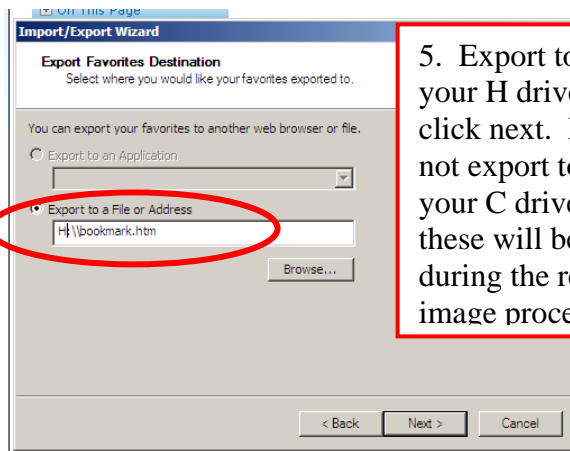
On This Page

Import/Export Wizard

Export Favorites Destination
Select where you would like your favorites exported to.

You can export your favorites to another web browser or file.

Export to an Application

Export to a File or Address

H:\\bookmark.htm

Browse...

< Back

Next >

Cancel

5. Export to your H drive click next. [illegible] not export to your C drive these will be during the re image proce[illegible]